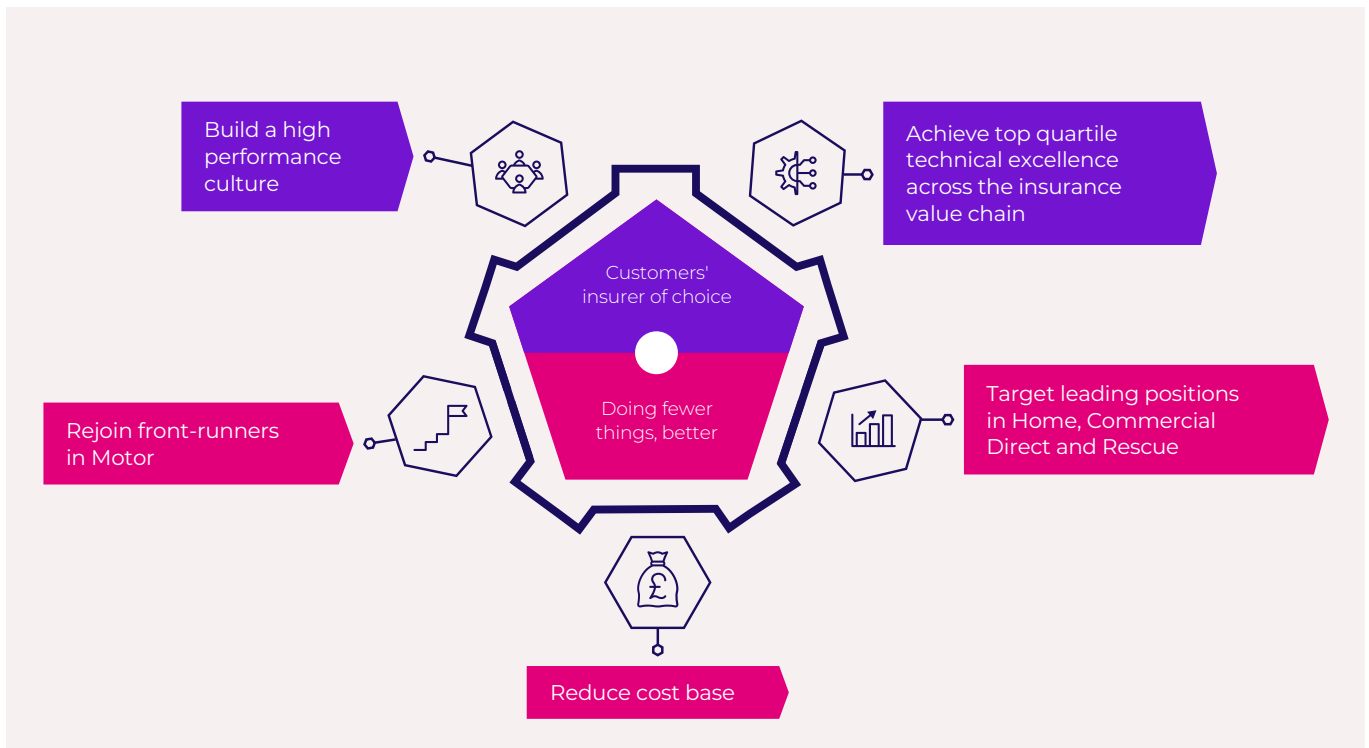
Build a high performance culture

Achieve top quartile technical excellence across the insurance value chain

Customers' insurer of choice

Doing fewer things, better

Rejoin front-runners in Motor

Target leading positions in Home, Commercial Direct and Rescue

£

Reduce cost base